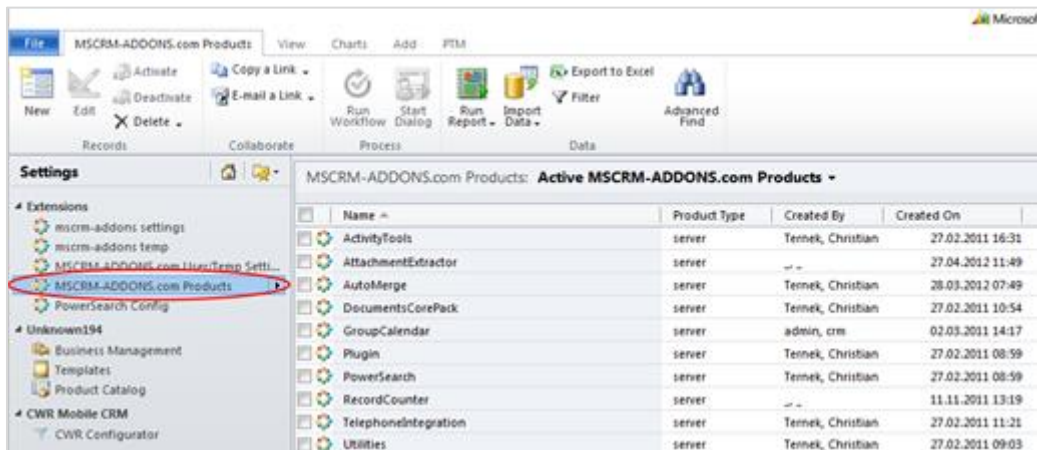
Microsof

File MSCRM-ADDONS.com Products View Charts Add PTM

New Edit Activate Deactivate Delete Records

Copy a Link E-mail a Link Collaborate

Run Workflow Start Dialog Process

Run Report Import Data Export to Excel Filter Advanced Find Data

Settings

Extensions
mscrm-addons settings
mscrm-addons temp
MSCRM-ADDONS.com User/Temp Setti...
MSCRM-ADDONS.com Products
PowerSearch Config
Unknown194
Business Management
Templates
Product Catalog
CWR Mobile CRM
CWR Configurator

MSCRM-ADDONS.com Products: Active MSCRM-ADDONS.com Products

| Name | Product Type | Created By | Created On |
|---|---|---|---|
| ActivityTools | server | Ternek, Christian | 27.02.2011 16:31 |
| AttachmentExtractor | server | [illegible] | 27.04.2012 11:49 |
| AutoMerge | server | Ternek, Christian | 28.03.2012 07:49 |
| DocumentsCorePack | server | Ternek, Christian | 27.02.2011 10:54 |
| GroupCalendar | server | admin, crm | 02.03.2011 14:17 |
| Plugin | server | Ternek, Christian | 27.02.2011 08:59 |
| PowerSearch | server | Ternek, Christian | 27.02.2011 08:59 |
| RecordCounter | server | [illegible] | 11.11.2011 13:19 |
| TelephoneIntegration | server | Ternek, Christian | 27.02.2011 11:21 |
| Utilities | server | Ternek, Christian | 27.02.2011 09:03 |